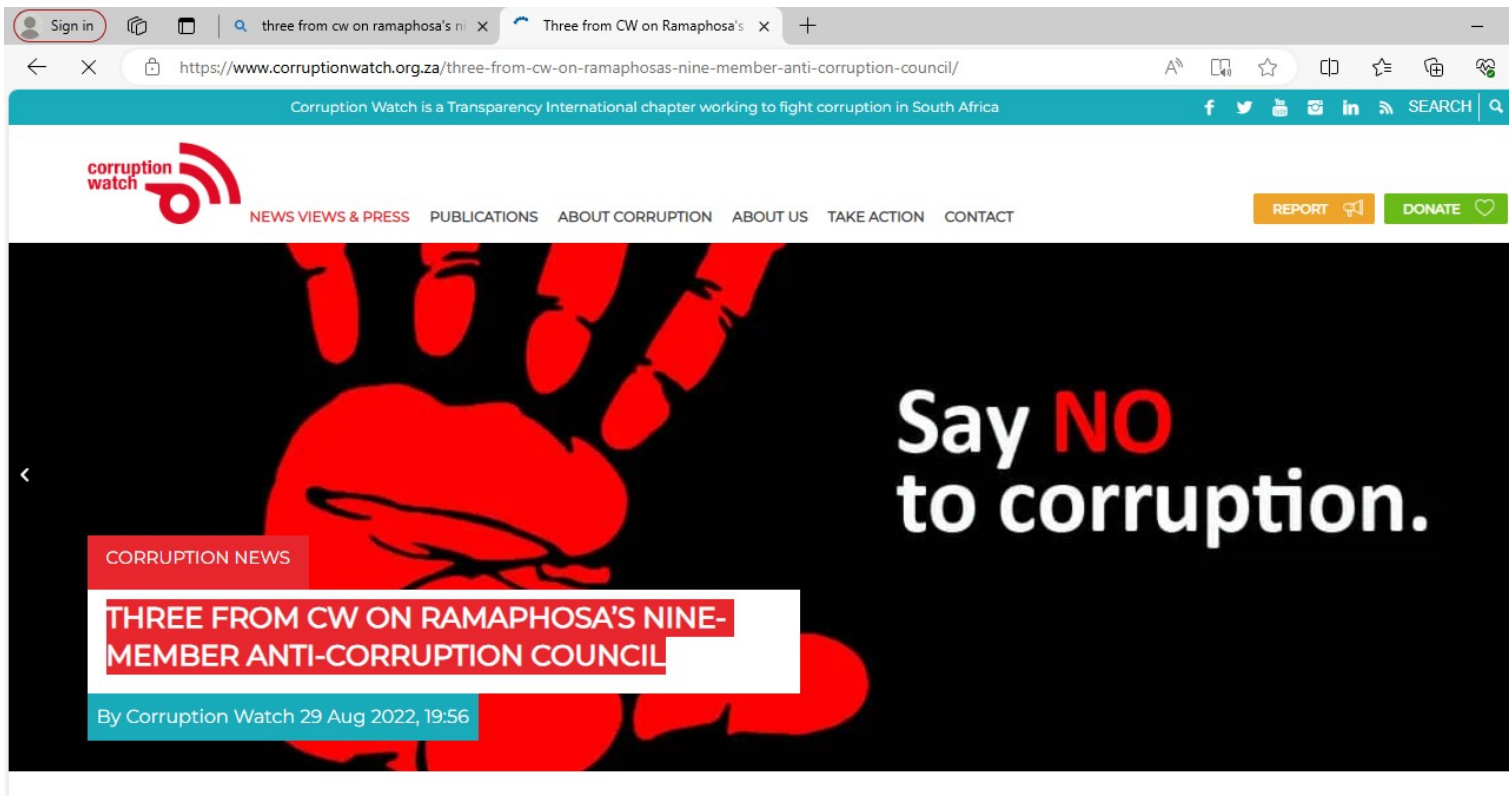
Sign in

three from cw on ramaphosa's ni

Three from CW on Ramaphosa's

https://www.corruptionwatch.org.za/three-from-cw-on-ramaphosas-nine-member-anti-corruption-council/

Corruption Watch is a Transparency International chapter working to fight corruption in South Africa

SEARCH

corruption watch

NEWS VIEWS & PRESS PUBLICATIONS ABOUT CORRUPTION ABOUT US TAKE ACTION CONTACT

REPORT

DONATE

Say NO to corruption.

CORRUPTION NEWS

THREE FROM CW ON RAMAPHOSA'S NINE-MEMBER ANTI-CORRUPTION COUNCIL

By Corruption Watch 29 Aug 2022, 19:56